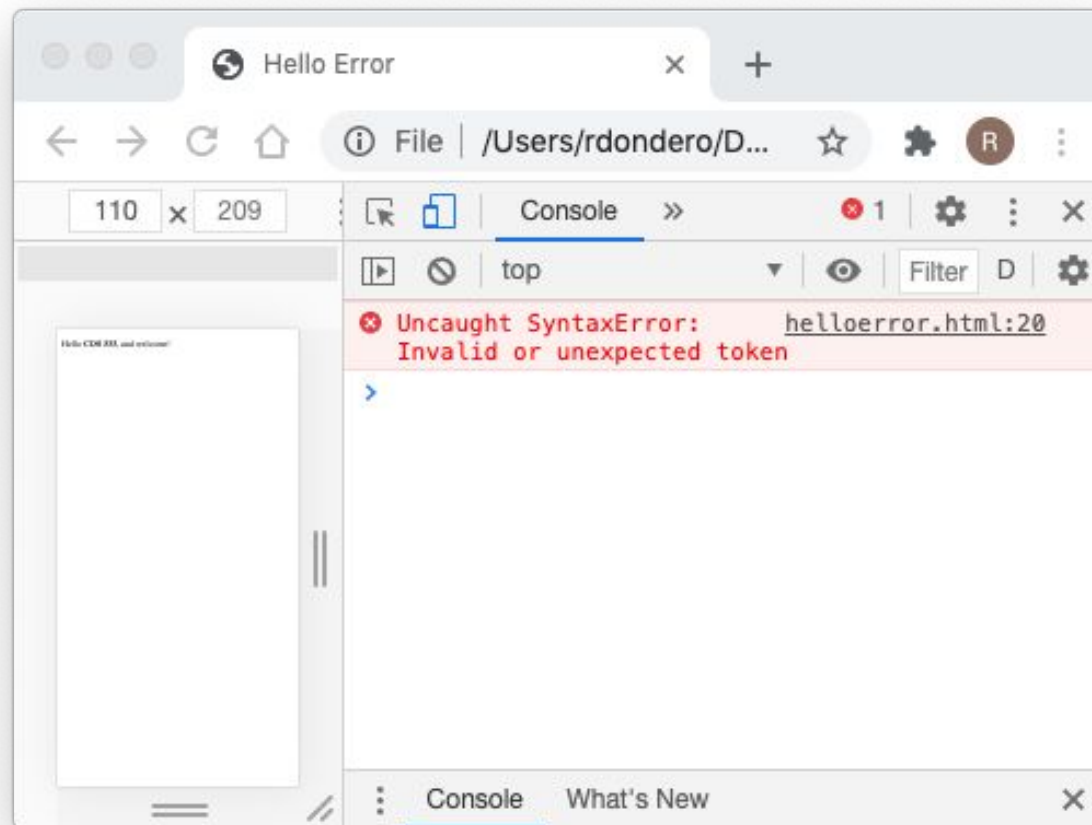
Hello Error ×

+

File | /Users/rdondero/D...

R

110 × 209

Console »

1

top

Filter D

Uncaught SyntaxError: Invalid or unexpected token helloerror.html:20

>

Hello CDS 333, and welcome!

Console What's New ×